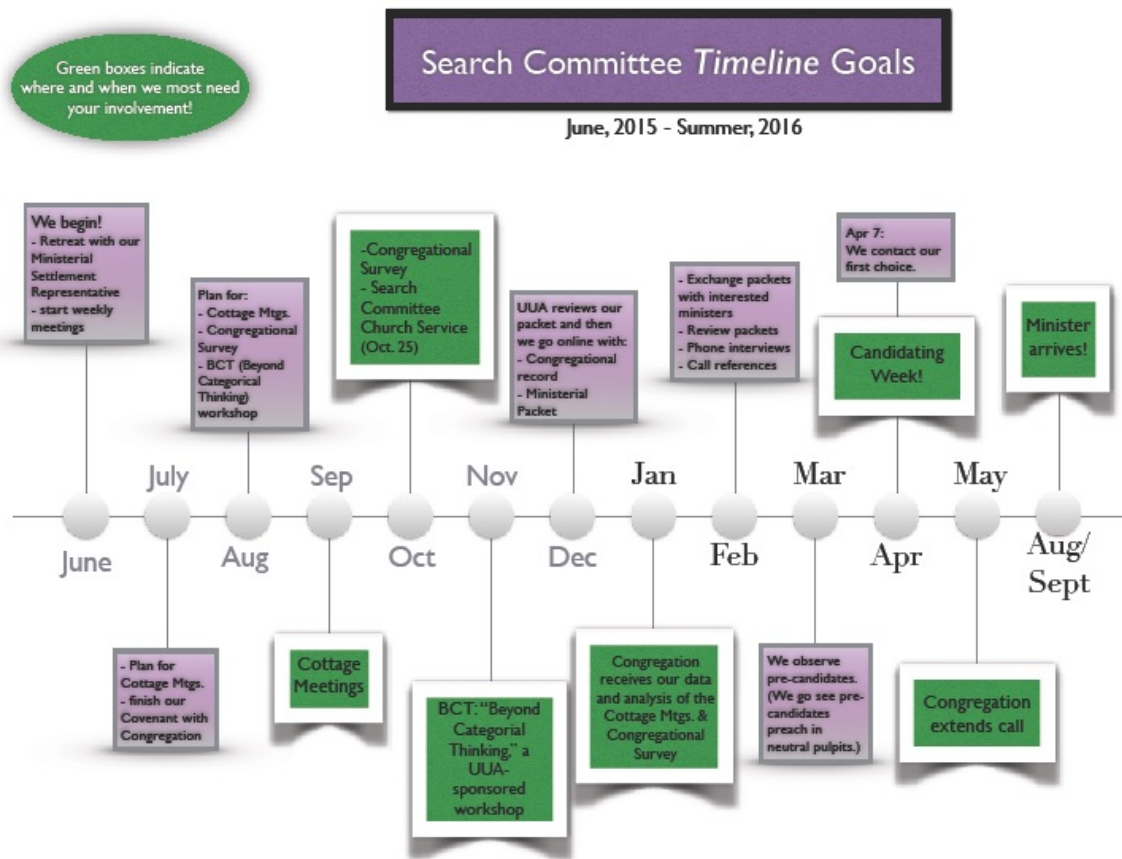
Green boxes indicate where and when we most need your involvement!

Search Committee *Timeline* Goals

June, 2015 - Summer, 2016

We begin!
- Retreat with our Ministerial Settlement Representative
- start weekly meetings

Plan for:
- Cottage Mtgs.
- Congregational Survey
- BCT (Beyond Categorical Thinking) workshop

-Congregational Survey
- Search Committee Church Service (Oct. 25)

UUA reviews our packet and then we go online with:
- Congregational record
- Ministerial Packet

- Exchange packets with interested ministers
- Review packets
- Phone interviews
- Call references

Apr 7:
We contact our first choice.

Candidating Week!

Minister arrives!

July

Sep

Nov

Jan

Mar

May

June

Aug

Oct

Dec

Feb

Apr

Aug/ Sept

- Plan for Cottage Mtgs.
- finish our Covenant with Congregation

Cottage Meetings

BCT: "Beyond Categorial Thinking," a UUA-sponsored workshop

Congregation receives our data and analysis of the Cottage Mtgs. & Congregational Survey

We observe pre-candidates. (We go see pre-candidates preach in neutral pulpits.)

Congregation extends call